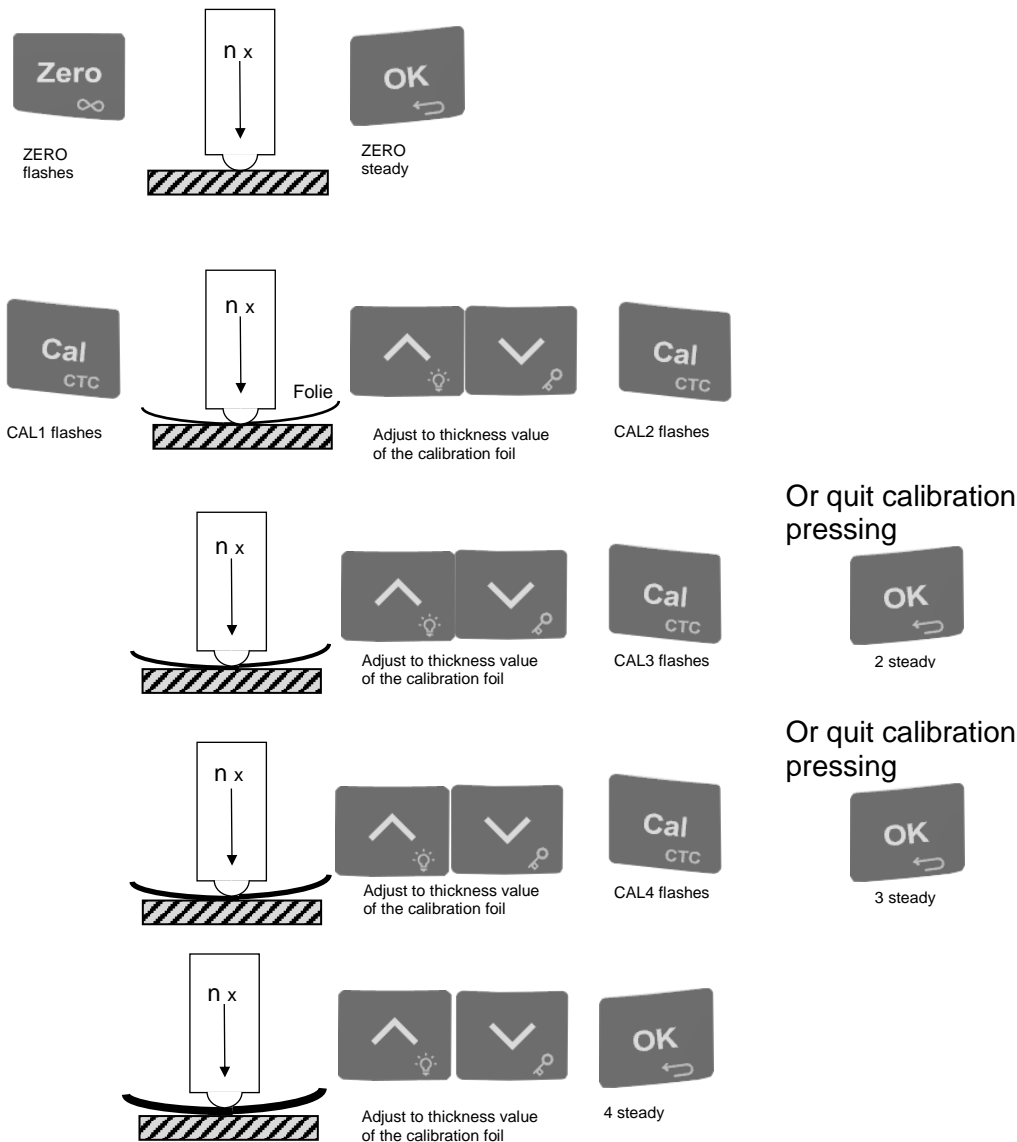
Zero

n x

OK

ZERO flashes

ZERO steady

Cal CTC

n x

Folie

Cal CTC

CAL1 flashes

Adjust to thickness value of the calibration foil

CAL2 flashes

n x

Cal CTC

Or quit calibration pressing

OK

Adjust to thickness value of the calibration foil

CAL3 flashes

2 steady

n x

Cal CTC

Or quit calibration pressing

OK

Adjust to thickness value of the calibration foil

CAL4 flashes

3 steady

n x

OK

Adjust to thickness value of the calibration foil

4 steady